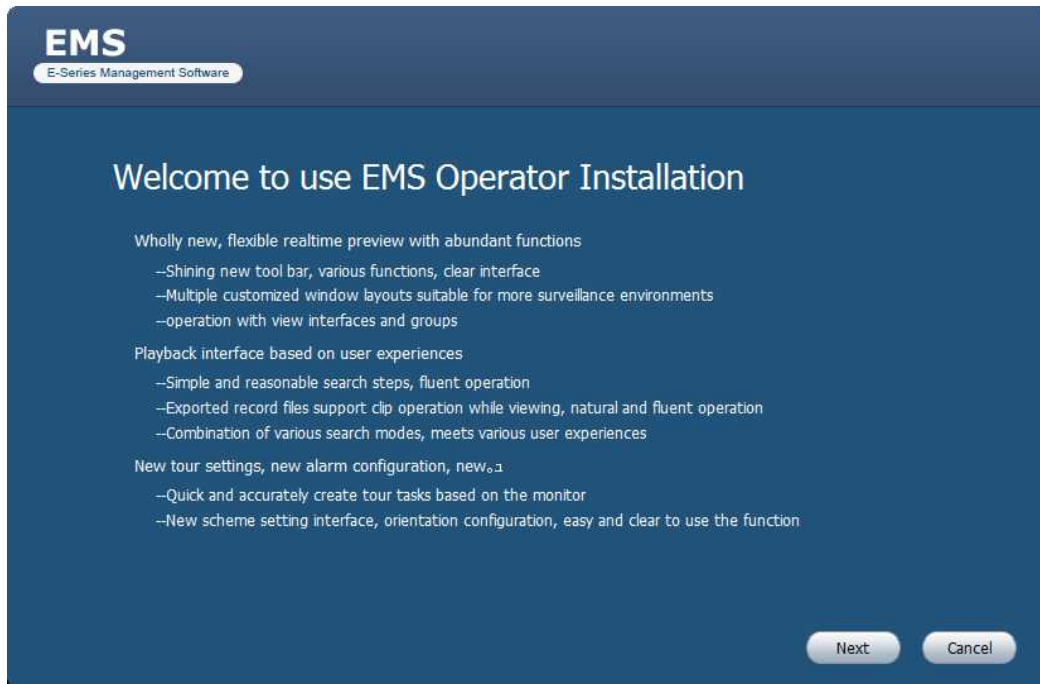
EMS
E-Series Management Software

Welcome to use EMS Operator Installation

Wholly new, flexible realtime preview with abundant functions

--Shining new tool bar, various functions, clear interface

--Multiple customized window layouts suitable for more surveillance environments

--operation with view interfaces and groups

Playback interface based on user experiences

--Simple and reasonable search steps, fluent operation

--Exported record files support clip operation while viewing, natural and fluent operation

--Combination of various search modes, meets various user experiences

New tour settings, new alarm configuration, new。1

--Quick and accurately create tour tasks based on the monitor

--New scheme setting interface, orientation configuration, easy and clear to use the function

Next

Cancel